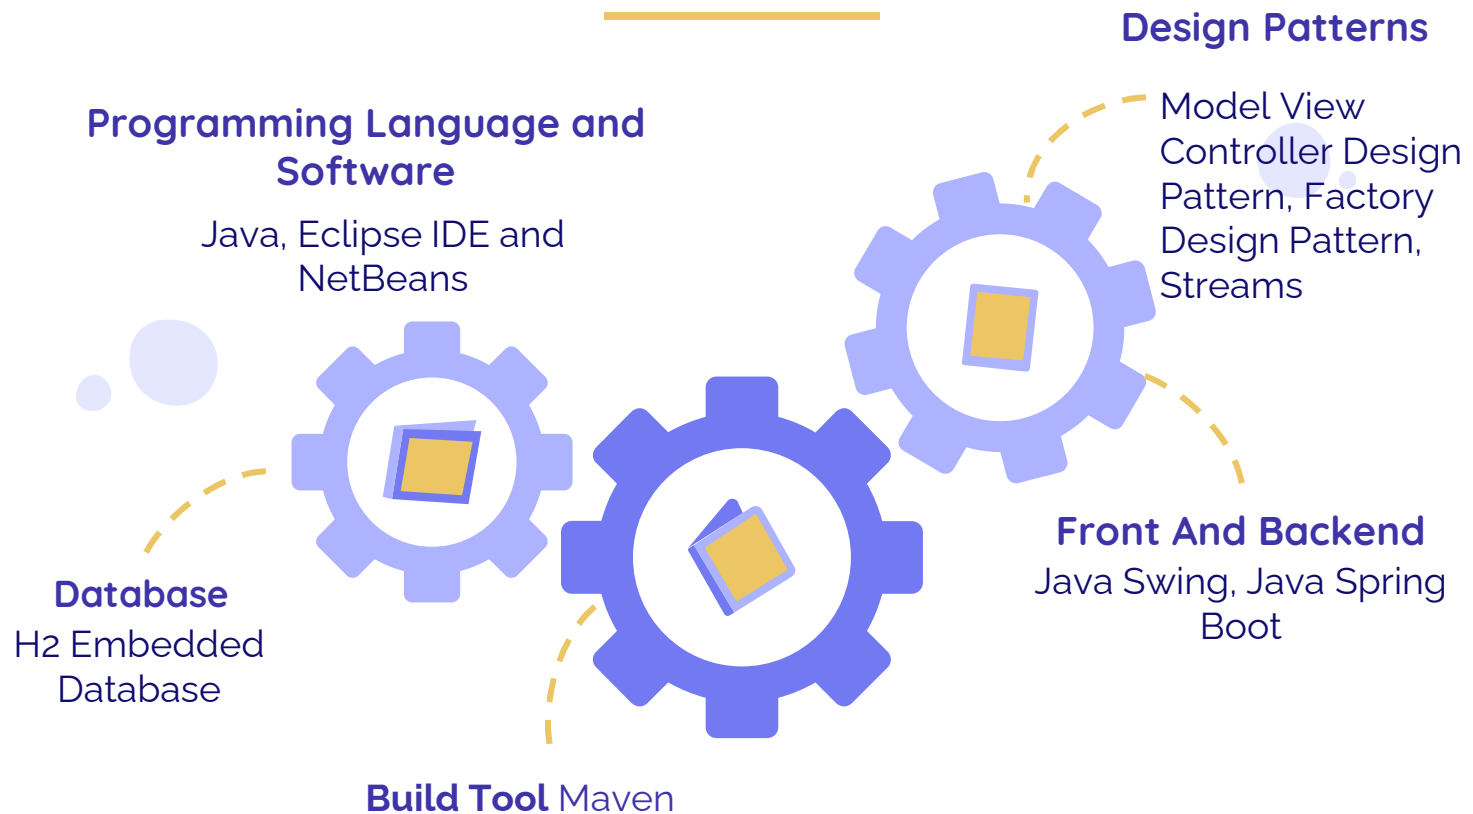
Design Patterns

Model View Controller Design Pattern, Factory Design Pattern, Streams

Programming Language and Software

Java, Eclipse IDE and NetBeans

Front And Backend

Java Swing, Java Spring Boot

Database

H2 Embedded Database

Build Tool Maven